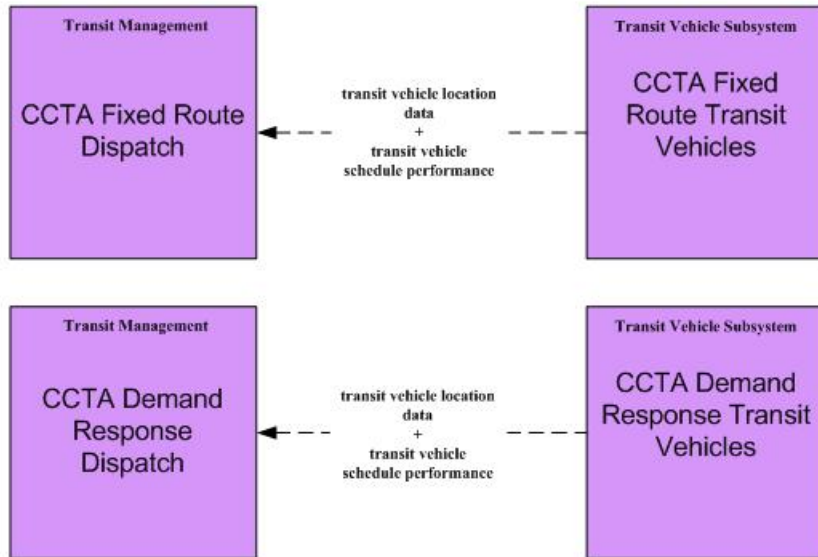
Transit Management

CCTA Fixed Route Dispatch

transit vehicle location data
+
transit vehicle schedule performance

Transit Vehicle Subsystem

CCTA Fixed Route Transit Vehicles

Transit Management

CCTA Demand Response Dispatch

transit vehicle location data
+
transit vehicle schedule performance

Transit Vehicle Subsystem

CCTA Demand Response Transit Vehicles